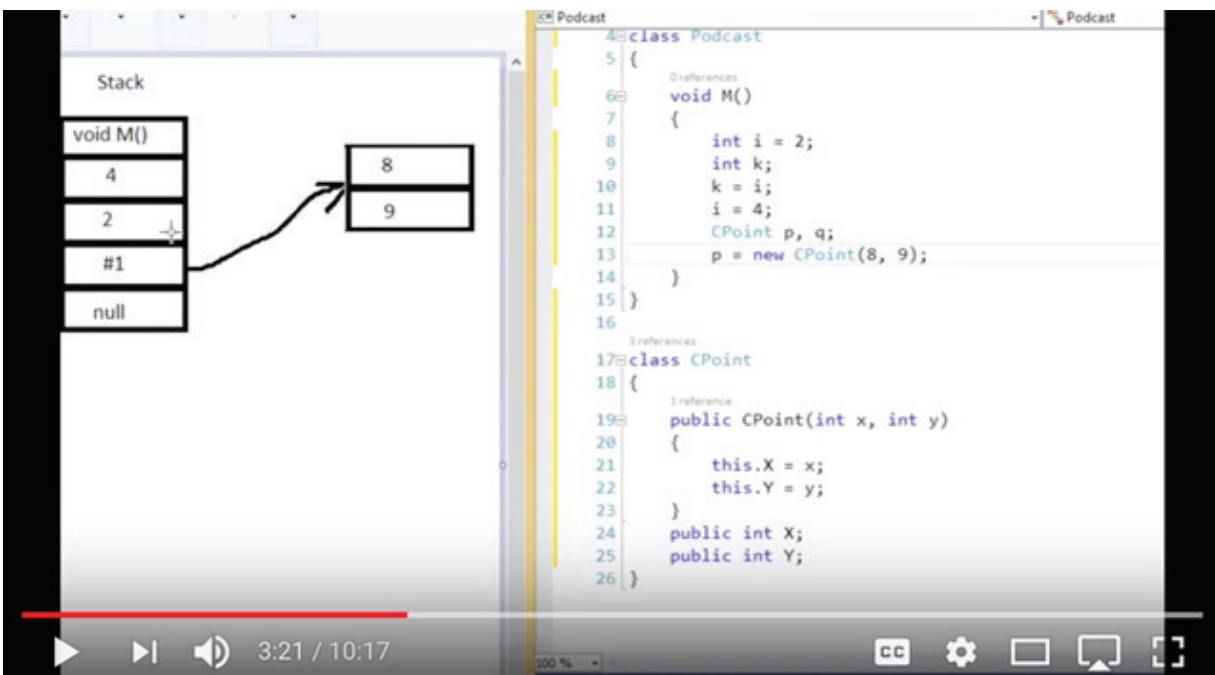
Stack

void M()

4

2

#1

null

8

9

Podcast

Podcast

4 class Podcast
5 {
0 references
6 void M()
7 {
8 int i = 2;
9 int k;
10 k = i;
11 i = 4;
12 CPoint p, q;
13 p = new CPoint(8, 9);
14 }
15 }
16
3 references
17 class CPoint
18 {
1 reference
19 public CPoint(int x, int y)
20 {
21 this.X = x;
22 this.Y = y;
23 }
24 public int X;
25 public int Y;
26 }

100 %

3:21 / 10:17

CC